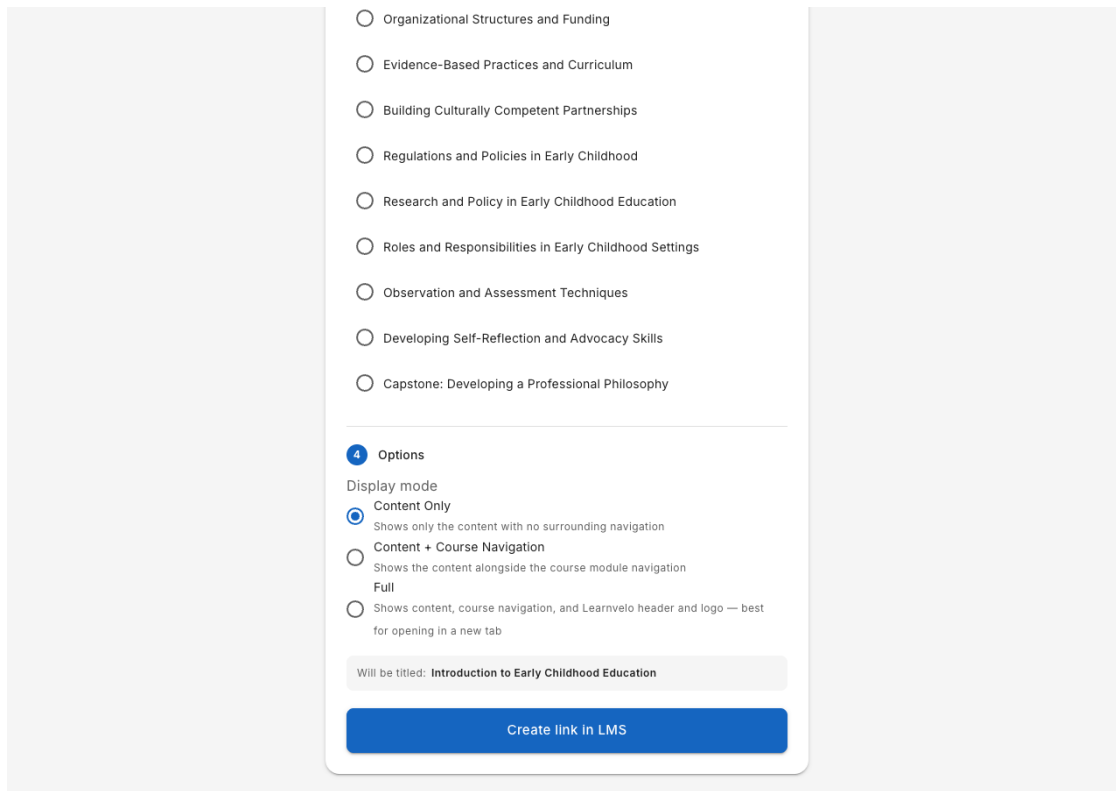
Organizational Structures and Funding

Evidence-Based Practices and Curriculum

Building Culturally Competent Partnerships

Regulations and Policies in Early Childhood

Research and Policy in Early Childhood Education

Roles and Responsibilities in Early Childhood Settings

Observation and Assessment Techniques

Developing Self-Reflection and Advocacy Skills

Capstone: Developing a Professional Philosophy

4 Options

Display mode

Content Only
Shows only the content with no surrounding navigation

Content + Course Navigation
Shows the content alongside the course module navigation

Full
Shows content, course navigation, and Learnvelo header and logo — best for opening in a new tab

Will be titled: Introduction to Early Childhood Education

Create link in LMS